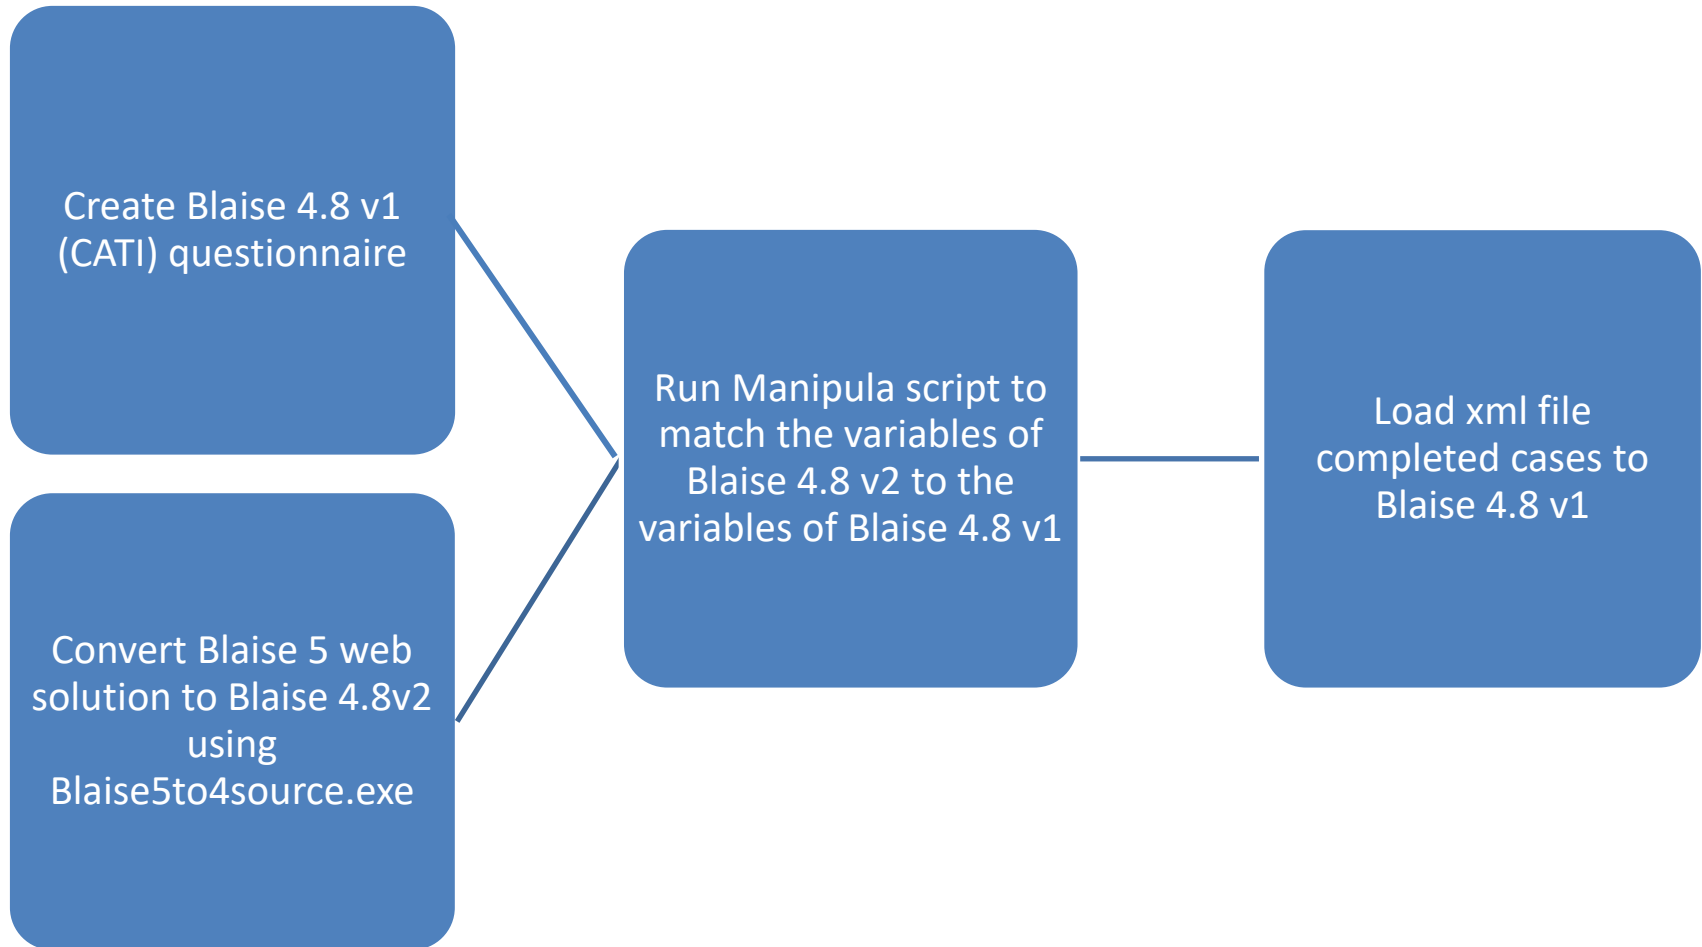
Create Blaise 4.8 v1 (CATI) questionnaire

Convert Blaise 5 web solution to Blaise 4.8v2 using Blaise5to4source.exe

Run Manipula script to match the variables of Blaise 4.8 v2 to the variables of Blaise 4.8 v1

Load xml file completed cases to Blaise 4.8 v1